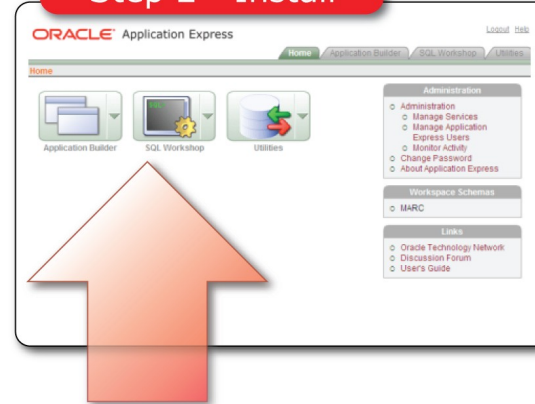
Step 2 – Install

ORACLE Application Express

Logout Help

Home Application Builder SQL Workshop Utilities

Home

Application Builder SQL Workshop Utilities

Administration
Administration
Manage Services
Manage Application Express Users
Monitor Activity
Change Password
About Application Express

Workspace Schemas
MARC

Links
Oracle Technology Network
Discussion Forum
User's Guide